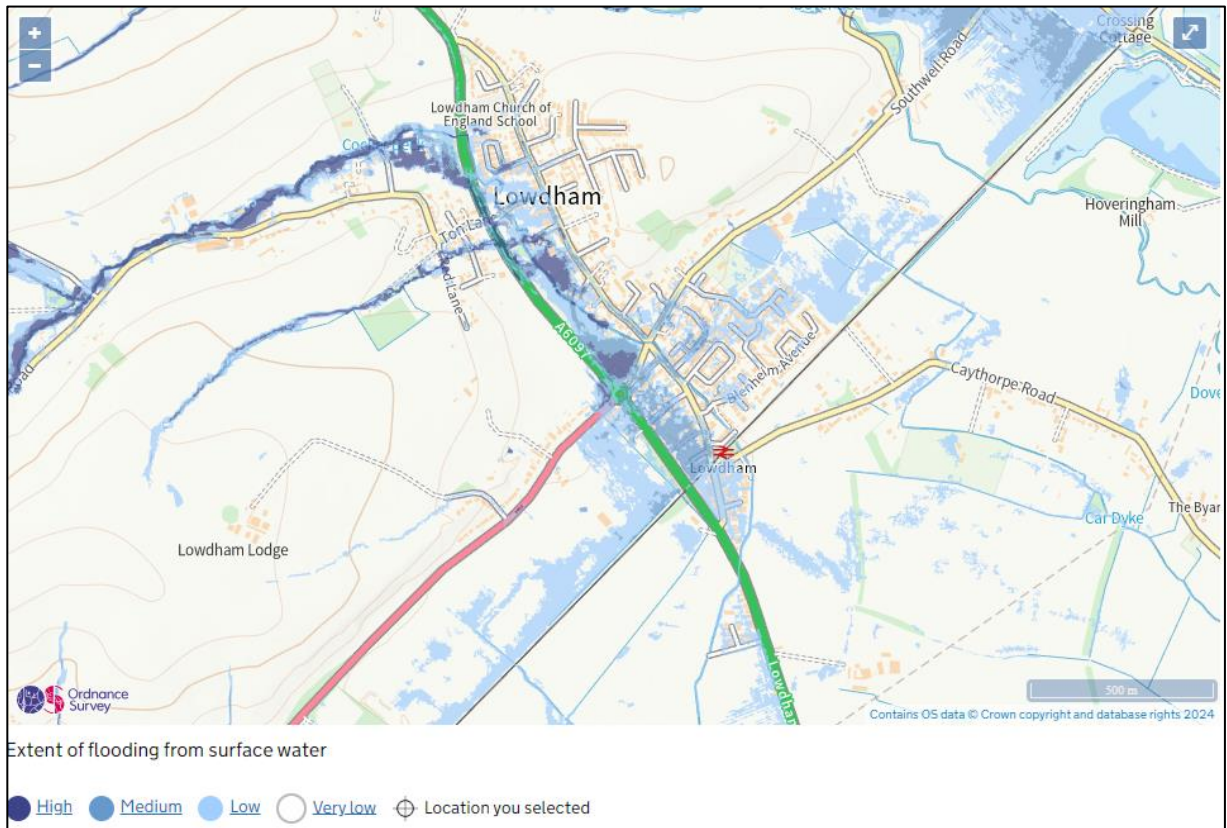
+
−
Crossing Cottage
Southwell Road
Lowdham Church of England School
Coch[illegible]
Lowdham
Hoveringham Mill
Ton Lane
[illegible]ed Lane
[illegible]oad
A6097
Blenheim Avenue
Caythorpe Road
Dove
Lowdham
Car Dyke
The Byar
Lowdham Lodge
Lowdham
Ordnance Survey
500 m
Contains OS data © Crown copyright and database rights 2024

Extent of flooding from surface water

High Medium Low Very low Location you selected